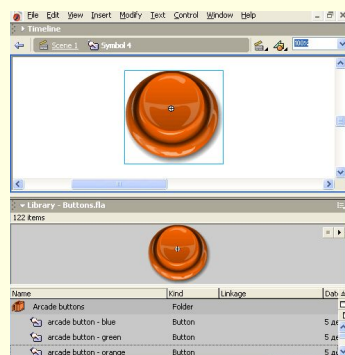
File Edit View Insert Modify Text Control Window Help

Timeline

Scene 1 Symbol 4

100%

Library - Buttons.fla

122 items

| Name | Kind | Linkage | Date |
|---|---|---|---|
| Arcade buttons | Folder | | |
| arcade button - blue | Button | | 5 ar |
| arcade button - green | Button | | 5 ar |
| arcade button - orange | Button | | 5 ar |